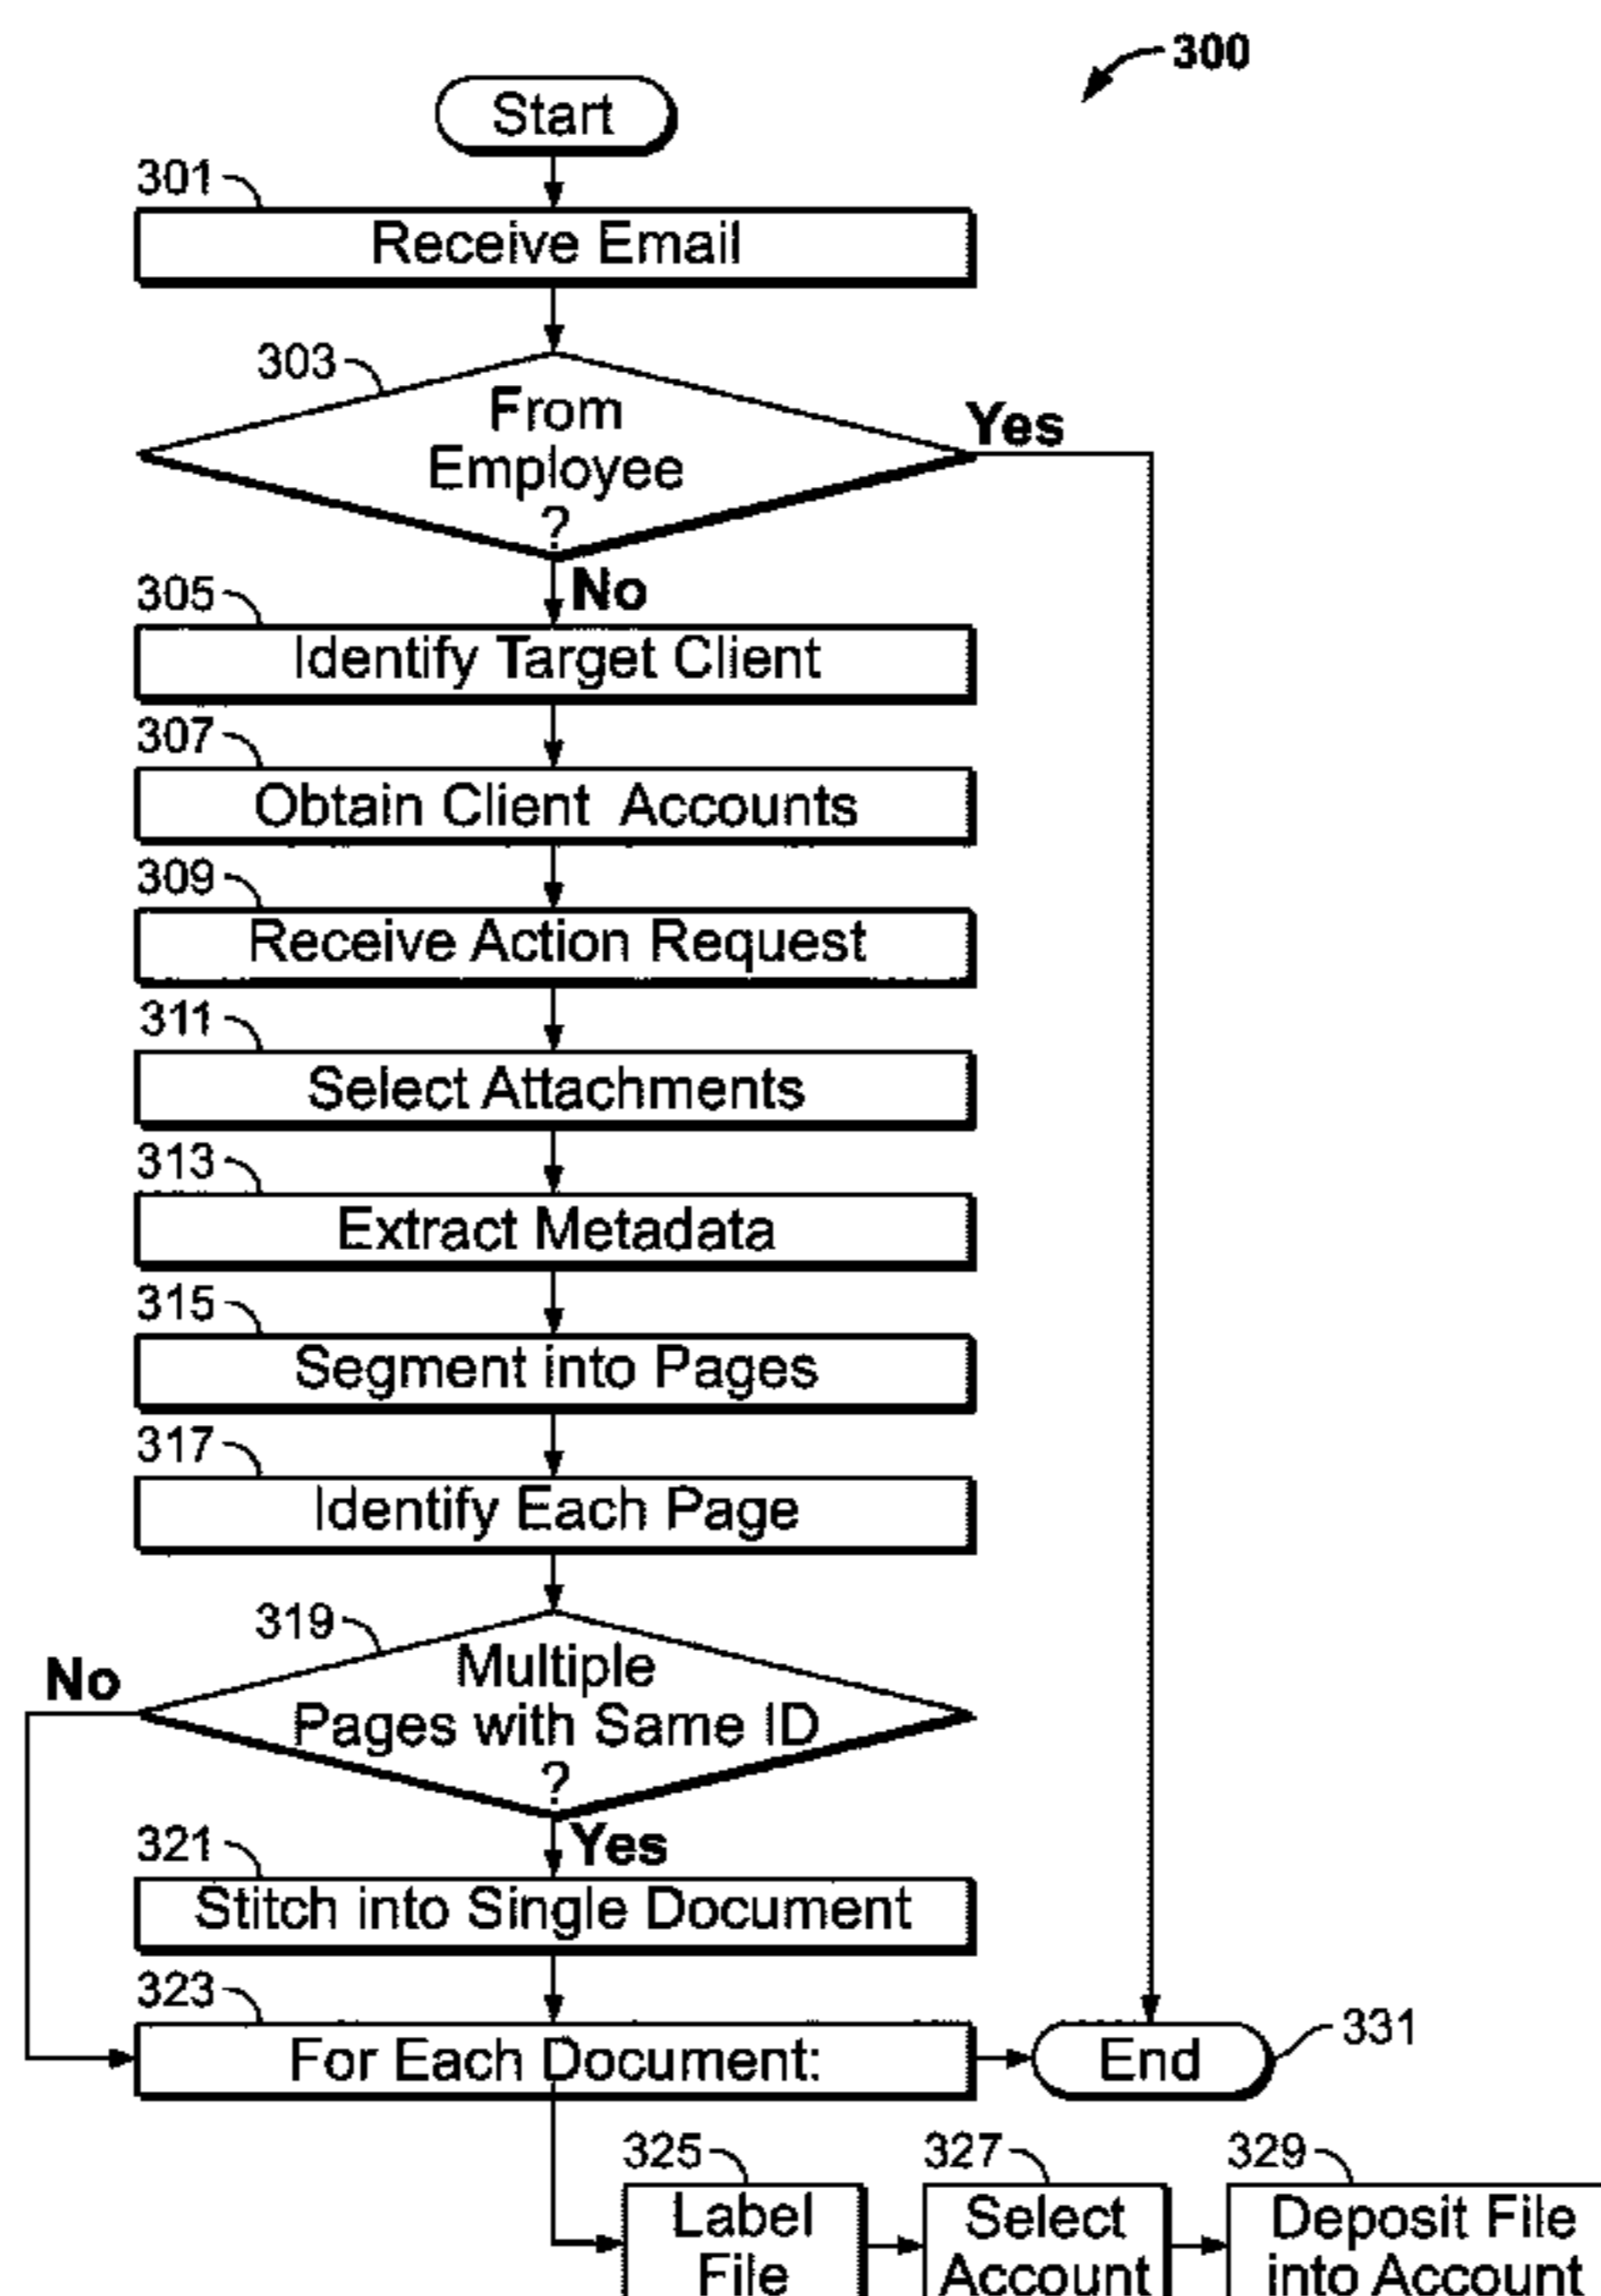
300

Start

301

Receive Email

303

From Employee ?

Yes

No

305

Identify Target Client

307

Obtain Client Accounts

309

Receive Action Request

311

Select Attachments

313

Extract Metadata

315

Segment into Pages

317

Identify Each Page

319

Multiple Pages with Same ID ?

No

Yes

321

Stitch into Single Document

323

For Each Document:

End

331

325

Label File

327

Select Account

329

Deposit File into Account